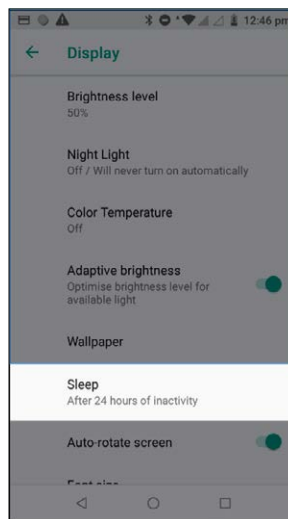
12:46 pm

Display

Brightness level
50%

Night Light
Off / Will never turn on automatically

Color Temperature
Off

Adaptive brightness
Optimise brightness level for available light

Wallpaper

Sleep
After 24 hours of inactivity

Auto-rotate screen

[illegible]